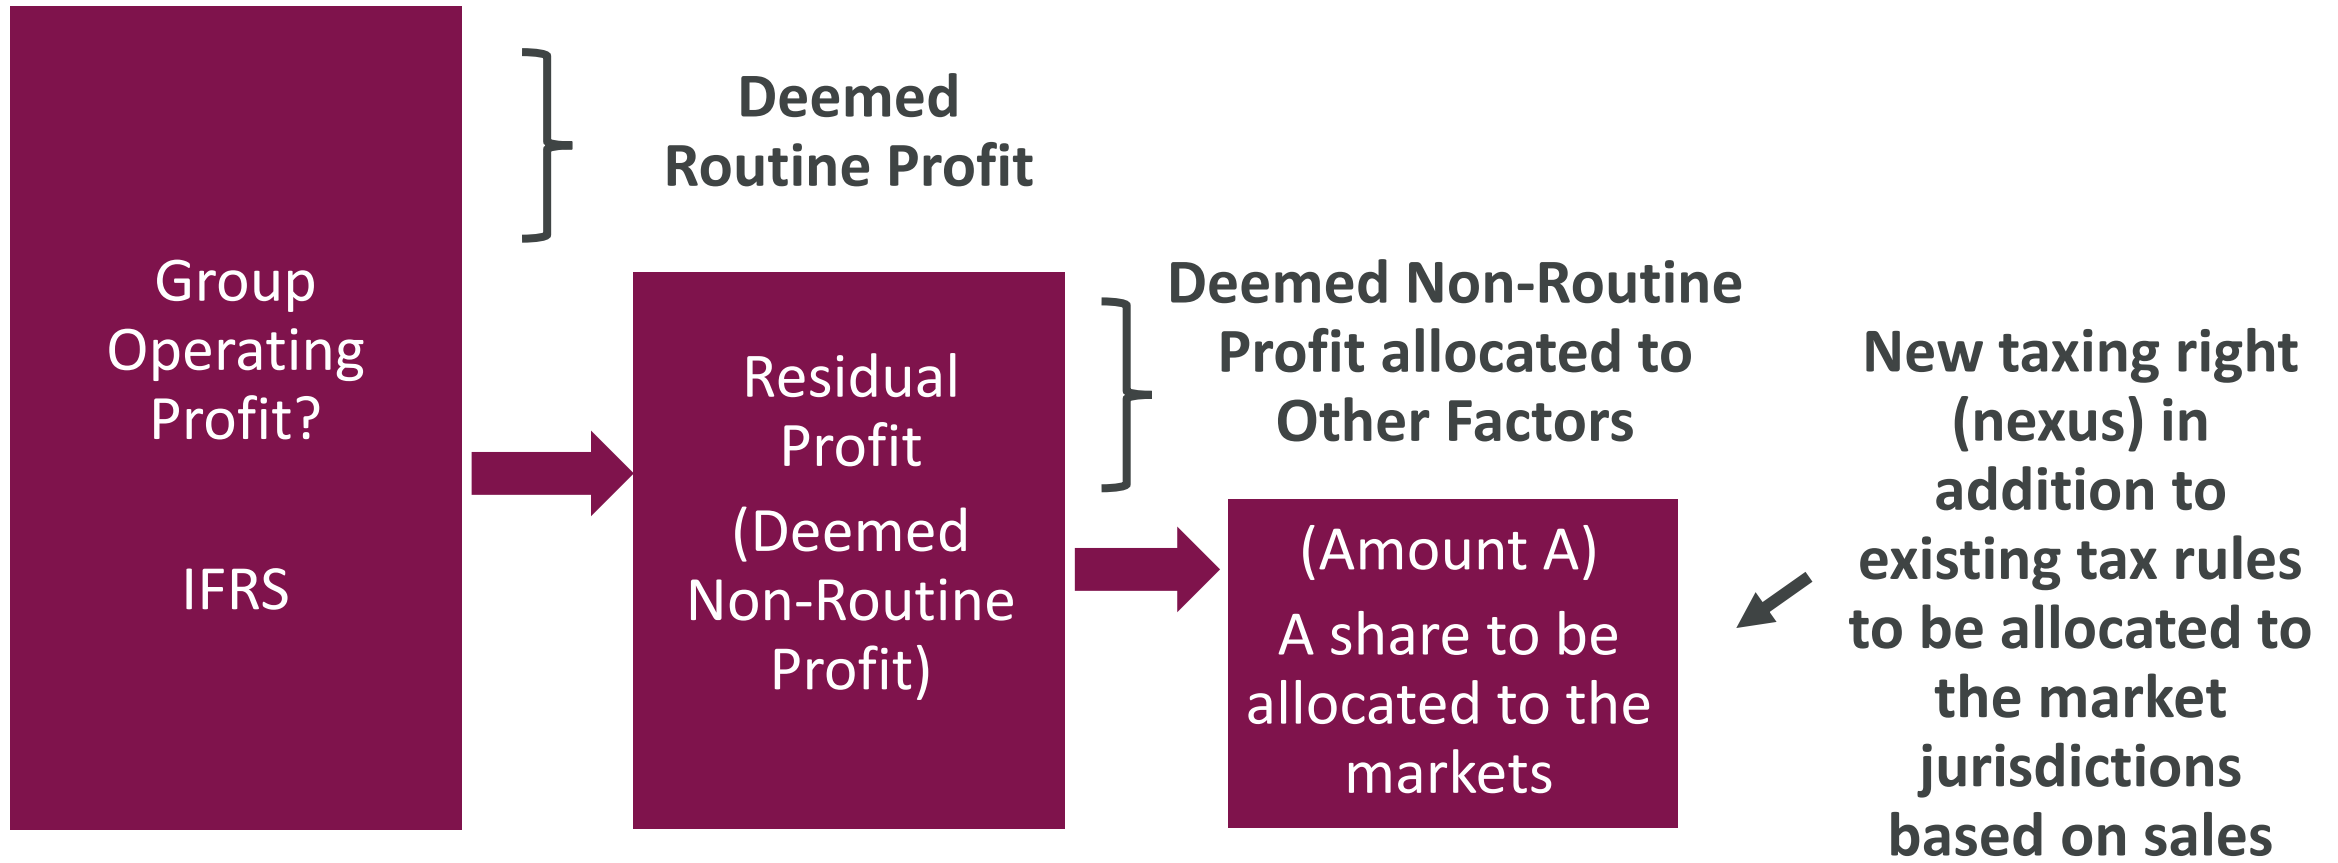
Group Operating Profit?

IFRS

Deemed Routine Profit

Residual Profit

(Deemed Non-Routine Profit)

Deemed Non-Routine Profit allocated to Other Factors

(Amount A)

A share to be allocated to the markets

New taxing right (nexus) in addition to existing tax rules to be allocated to the market jurisdictions based on sales